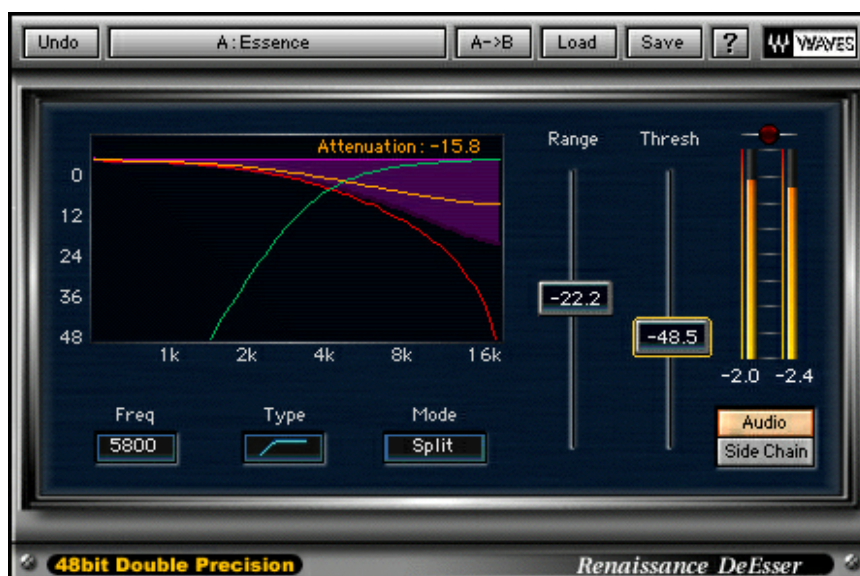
Undo A: Essence A->B Load Save ? WAVES

Attenuation: -15.8

0
12
24
36
48

1k 2k 4k 8k 16k

Range Thresh

-22.2

-48.5

-2.0 -2.4

Freq
5800

Type

Mode
Split

Audio
Side Chain

48bit Double Precision

Renaissance DeEsser